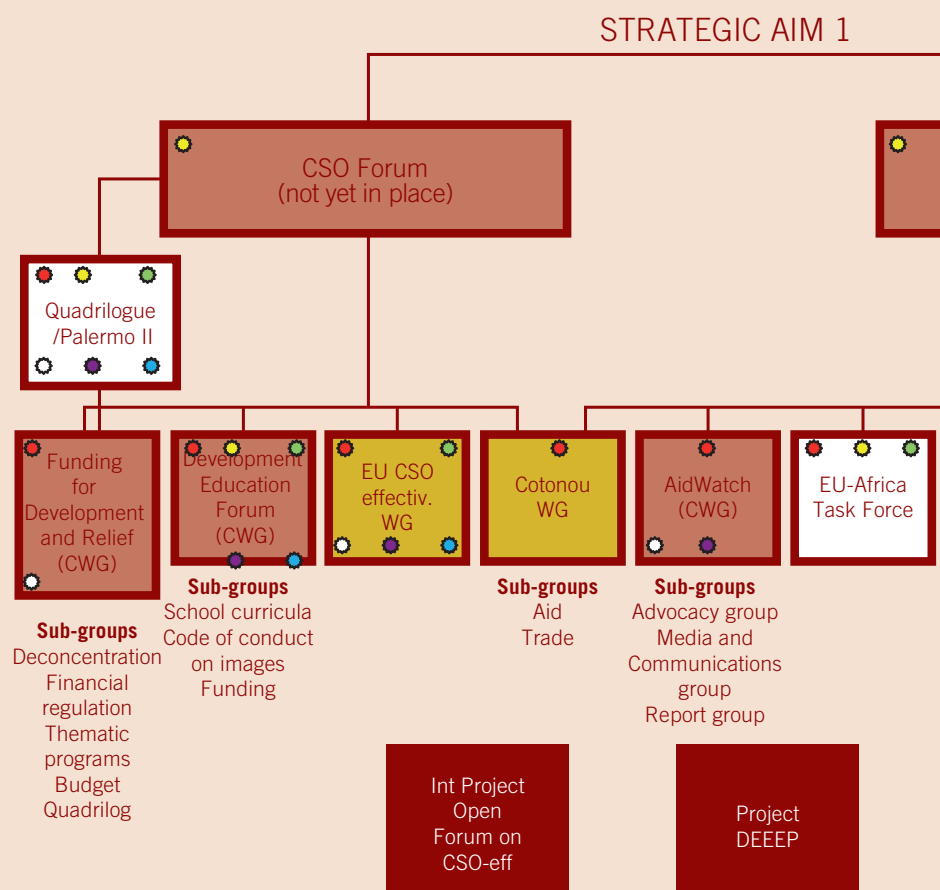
STRATEGIC AIM 1

CSO Forum
(not yet in place)

Quadrilogue
/Palermo II

Funding for Development and Relief (CWG)

Sub-groups
Deconcentration
Financial regulation
Thematic programs
Budget
Quadrilog

Development Education Forum (CWG)

Sub-groups
School curricula
Code of conduct on images
Funding

EU CSO effectiv. WG

Cotonou WG

Sub-groups
Aid
Trade

AidWatch (CWG)

Sub-groups
Advocacy group
Media and Communications group
Report group

EU-Africa Task Force

Int Project Open Forum on CSO-eff

Project DEEEP